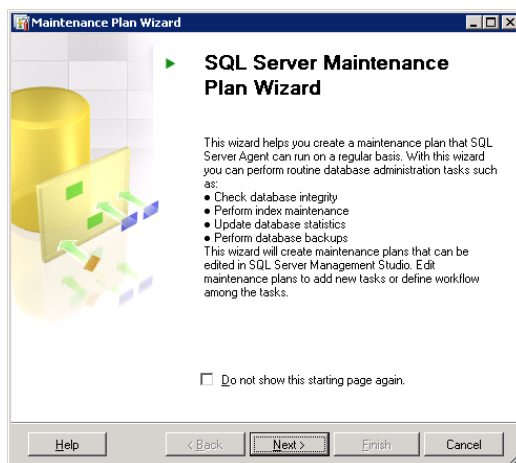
Maintenance Plan Wizard

SQL Server Maintenance Plan Wizard

This wizard helps you create a maintenance plan that SQL Server Agent can run on a regular basis. With this wizard you can perform routine database administration tasks such as:
● Check database integrity
● Perform index maintenance
● Update database statistics
● Perform database backups
This wizard will create maintenance plans that can be edited in SQL Server Management Studio. Edit maintenance plans to add new tasks or define workflow among the tasks.

Do not show this starting page again.

Help | < Back | Next > | Finish | Cancel